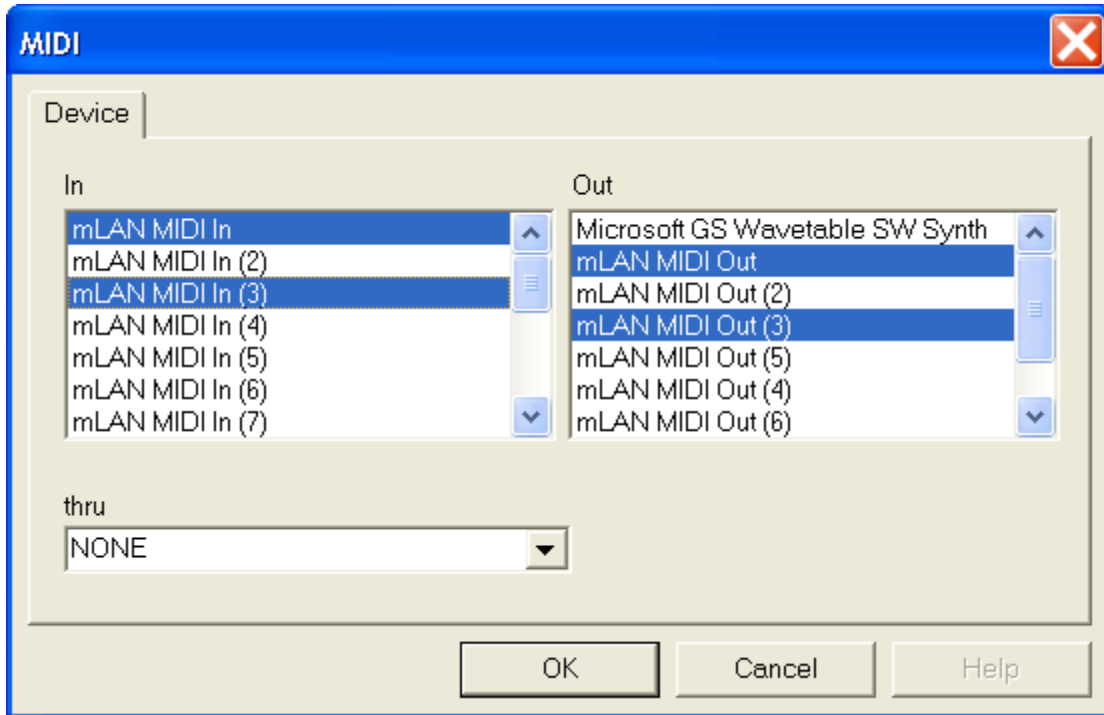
MIDI

Device

In

mLAN MIDI In
mLAN MIDI In (2)
mLAN MIDI In (3)
mLAN MIDI In (4)
mLAN MIDI In (5)
mLAN MIDI In (6)
mLAN MIDI In (7)

Out

Microsoft GS Wavetable SW Synth
mLAN MIDI Out
mLAN MIDI Out (2)
mLAN MIDI Out (3)
mLAN MIDI Out (5)
mLAN MIDI Out (4)
mLAN MIDI Out (6)

thru

NONE

OK

Cancel

Help